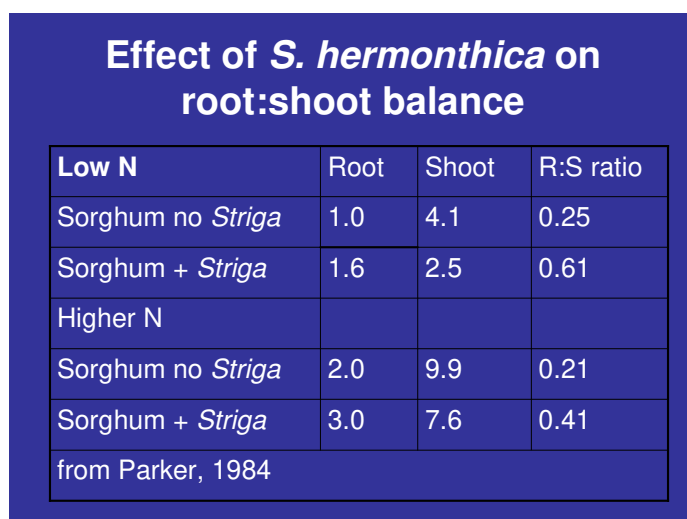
Effect of S. hermonthica on root:shoot balance

| Low N | Root | Shoot | R:S ratio |
|---|---|---|---|
| Sorghum no Striga | 1.0 | 4.1 | 0.25 |
| Sorghum + Striga | 1.6 | 2.5 | 0.61 |
| Higher N | | | |
| Sorghum no Striga | 2.0 | 9.9 | 0.21 |
| Sorghum + Striga | 3.0 | 7.6 | 0.41 |
| from Parker, 1984 | | | |